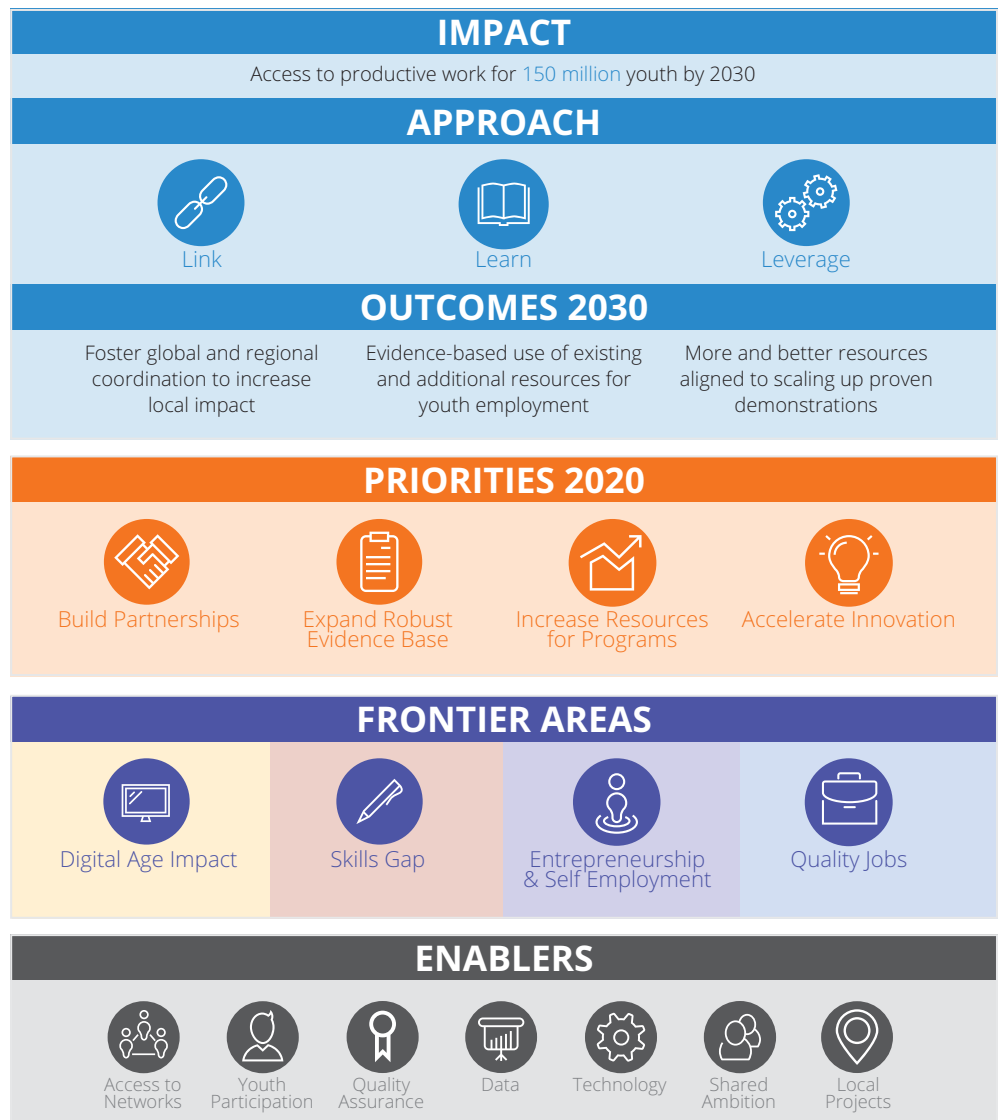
IMPACT

Access to productive work for 150 million youth by 2030

APPROACH

Link

Learn

Leverage

OUTCOMES 2030

Foster global and regional coordination to increase local impact

Evidence-based use of existing and additional resources for youth employment

More and better resources aligned to scaling up proven demonstrations

PRIORITIES 2020

Build Partnerships

Expand Robust Evidence Base

Increase Resources for Programs

Accelerate Innovation

FRONTIER AREAS

Digital Age Impact

Skills Gap

Entrepreneurship & Self Employment

Quality Jobs

ENABLERS

Access to Networks

Youth Participation

Quality Assurance

Data

Technology

Shared Ambition

Local Projects